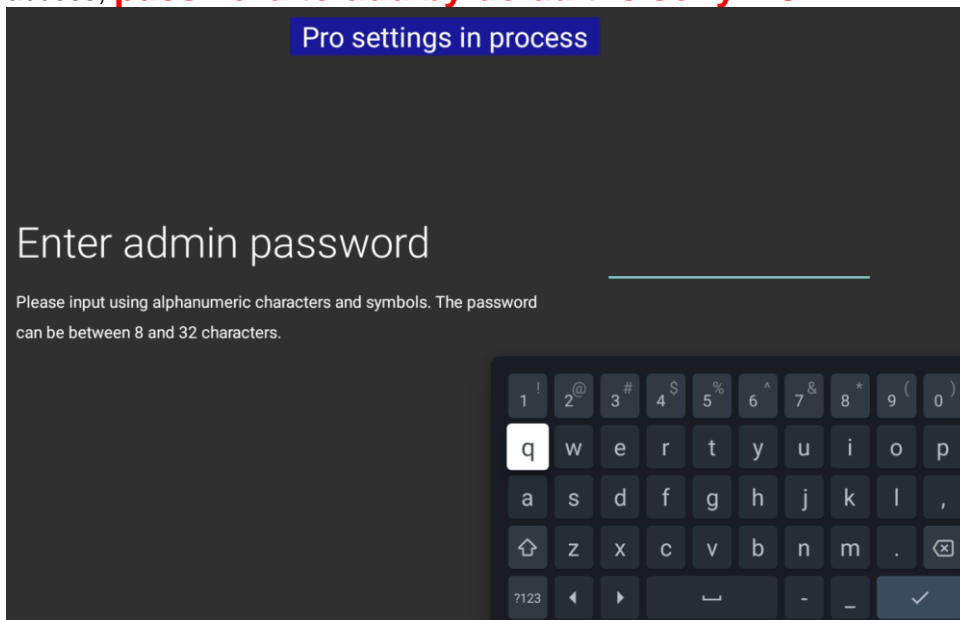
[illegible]

Pro settings in process

Enter admin password

Please input using alphanumeric characters and symbols. The password can be between 8 and 32 characters.

1 ! 2 @ 3 # 4 $ 5 % 6 ^ 7 & 8 * 9 ( 0 )
q w e r t y u i o p
a s d f g h j k l ,
z x c v b n m .
?123 - _